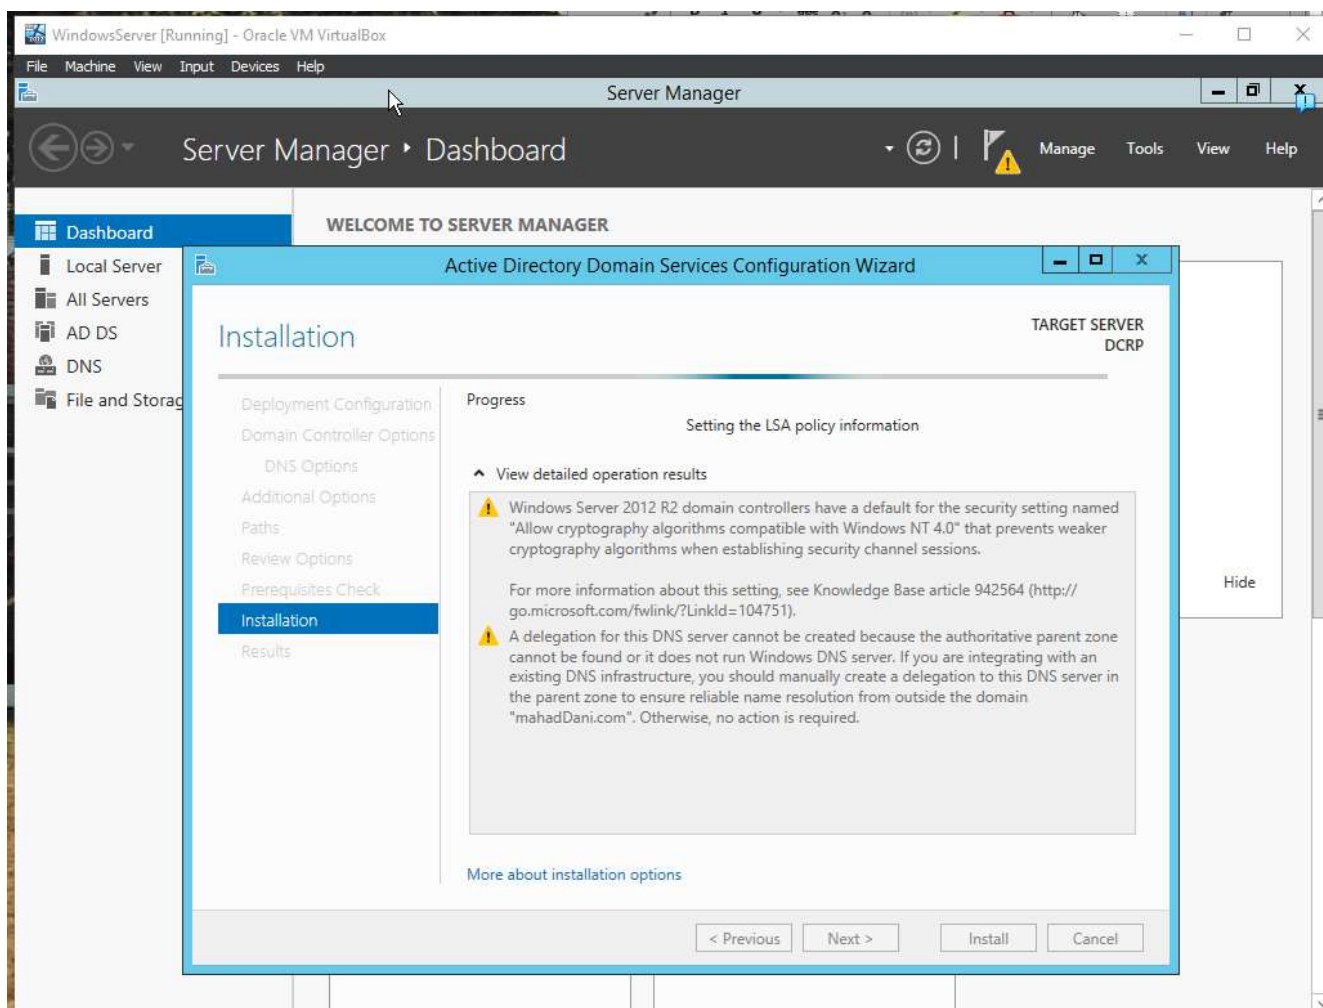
WindowsServer [Running] - Oracle VM VirtualBox

File Machine View Input Devices Help

Server Manager

Server Manager ‣ Dashboard

Manage Tools View Help

Dashboard
Local Server
All Servers
AD DS
DNS
File and Storag

WELCOME TO SERVER MANAGER

Hide

Active Directory Domain Services Configuration Wizard

Installation

TARGET SERVER
DCRP

Deployment Configuration
Domain Controller Options
DNS Options
Additional Options
Paths
Review Options
Prerequisites Check
Installation
Results

Progress

Setting the LSA policy information

View detailed operation results

Windows Server 2012 R2 domain controllers have a default for the security setting named "Allow cryptography algorithms compatible with Windows NT 4.0" that prevents weaker cryptography algorithms when establishing security channel sessions.

For more information about this setting, see Knowledge Base article 942564 (http://go.microsoft.com/fwlink/?LinkId=104751).

A delegation for this DNS server cannot be created because the authoritative parent zone cannot be found or it does not run Windows DNS server. If you are integrating with an existing DNS infrastructure, you should manually create a delegation to this DNS server in the parent zone to ensure reliable name resolution from outside the domain "mahadDani.com". Otherwise, no action is required.

More about installation options

< Previous Next > Install Cancel